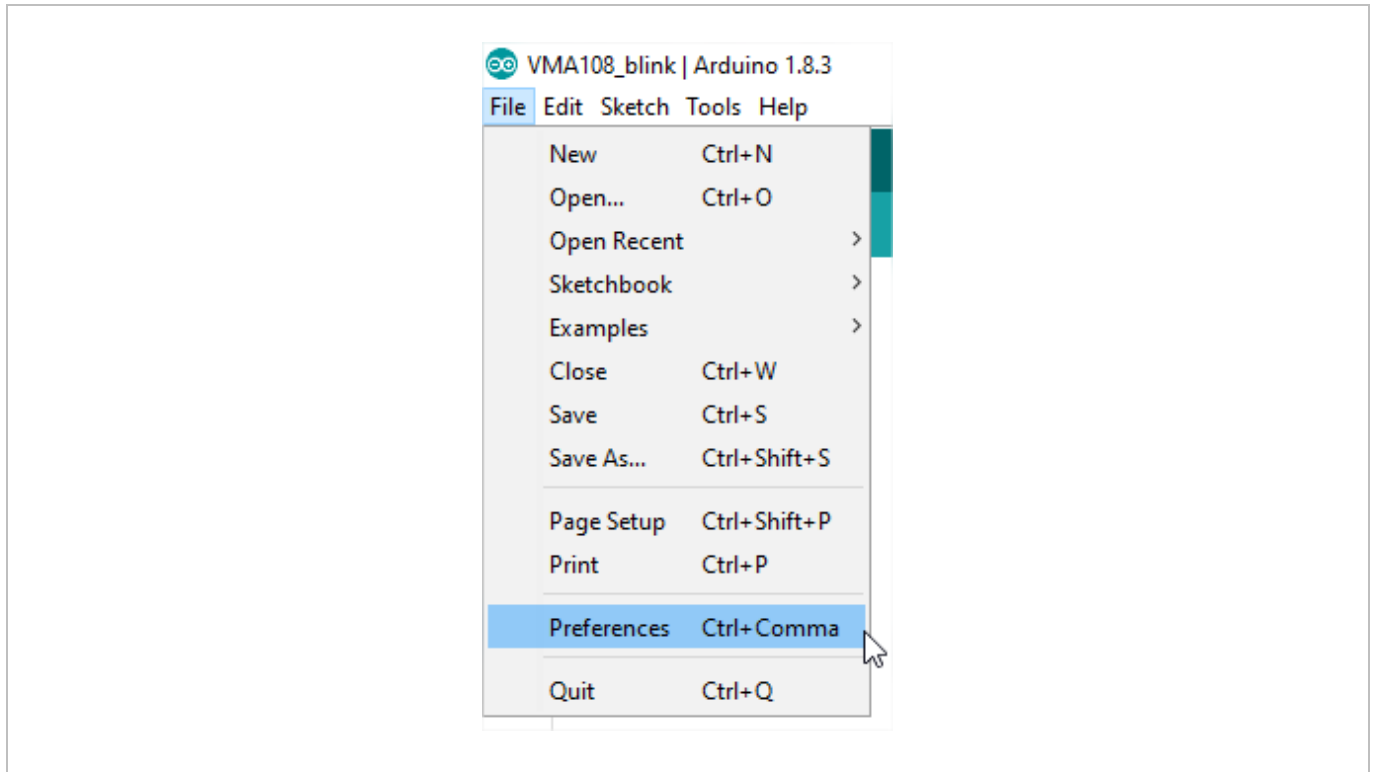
VMA108_blink | Arduino 1.8.3

File Edit Sketch Tools Help

New Ctrl+N
Open... Ctrl+O
Open Recent >
Sketchbook >
Examples >
Close Ctrl+W
Save Ctrl+S
Save As... Ctrl+Shift+S

Page Setup Ctrl+Shift+P
Print Ctrl+P

Preferences Ctrl+Comma

Quit Ctrl+Q